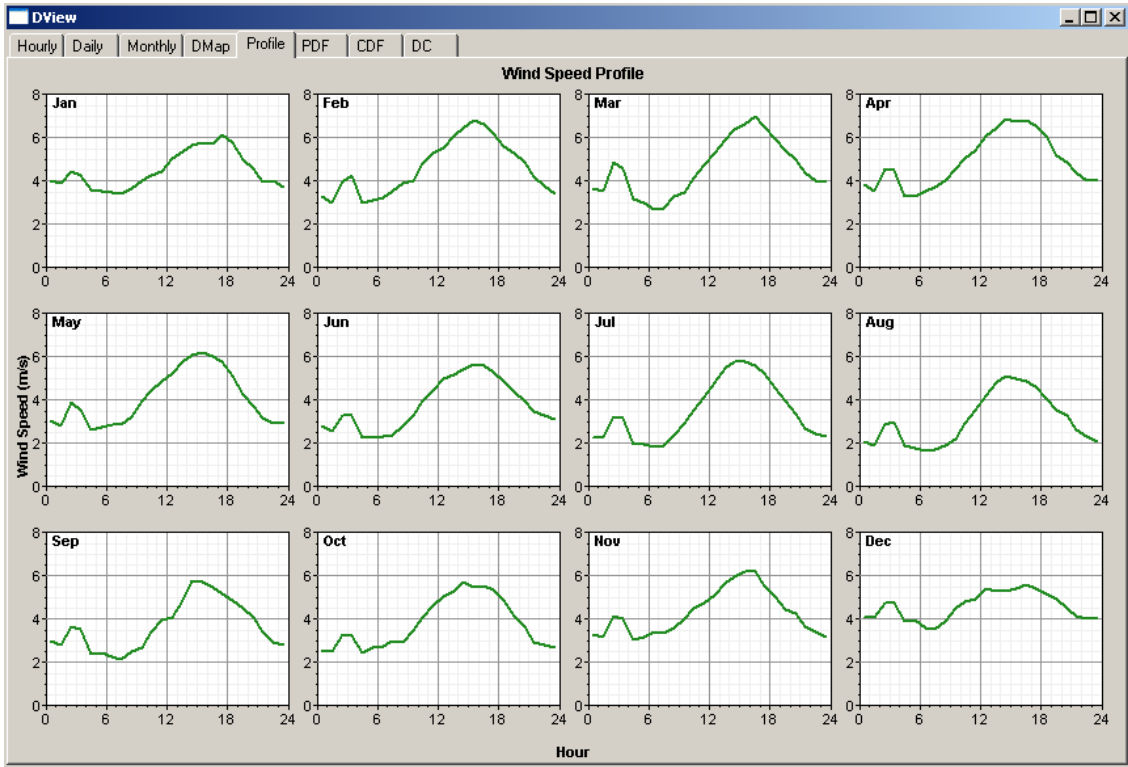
DView

Hourly | Daily | Monthly | DMap | Profile | PDF | CDF | DC

Wind Speed Profile

Wind Speed (m/s)

Jan
8 6 4 2 0
0 6 12 18 24

Feb
8 6 4 2 0
0 6 12 18 24

Mar
8 6 4 2 0
0 6 12 18 24

Apr
8 6 4 2 0
0 6 12 18 24

May
8 6 4 2 0
0 6 12 18 24

Jun
8 6 4 2 0
0 6 12 18 24

Jul
8 6 4 2 0
0 6 12 18 24

Aug
8 6 4 2 0
0 6 12 18 24

Sep
8 6 4 2 0
0 6 12 18 24

Oct
8 6 4 2 0
0 6 12 18 24

Nov
8 6 4 2 0
0 6 12 18 24

Dec
8 6 4 2 0
0 6 12 18 24

Hour